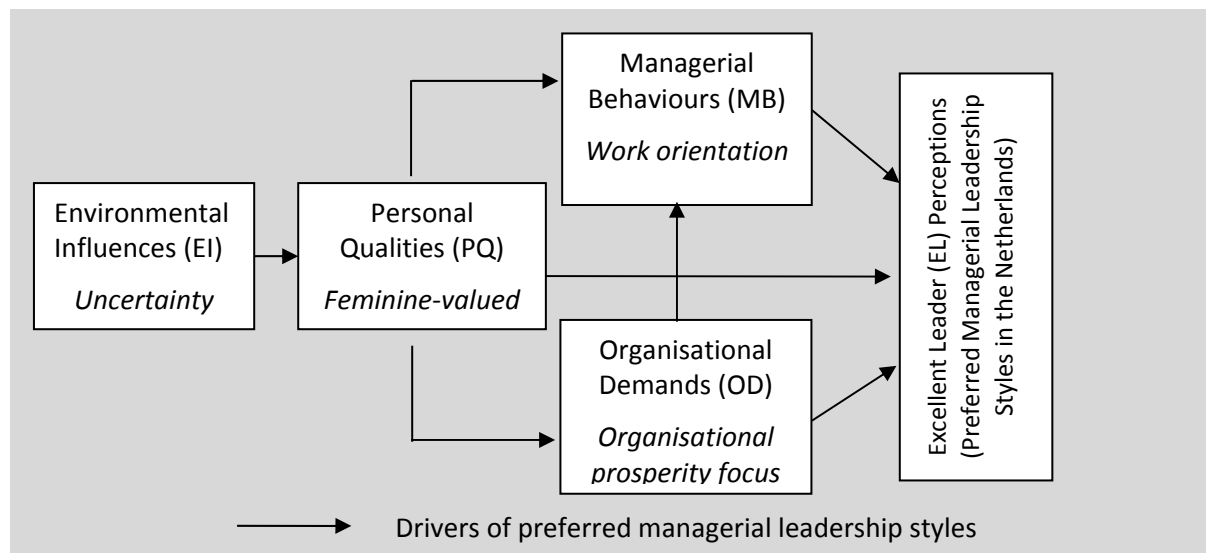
Managerial Behaviours (MB)
*Work orientation*

Environmental Influences (EI)
*Uncertainty*

Personal Qualities (PQ)
*Feminine-valued*

Organisational Demands (OD)
*Organisational prosperity focus*

Excellent Leader (EL) Perceptions (Preferred Managerial Leadership Styles in the Netherlands)

Drivers of preferred managerial leadership styles